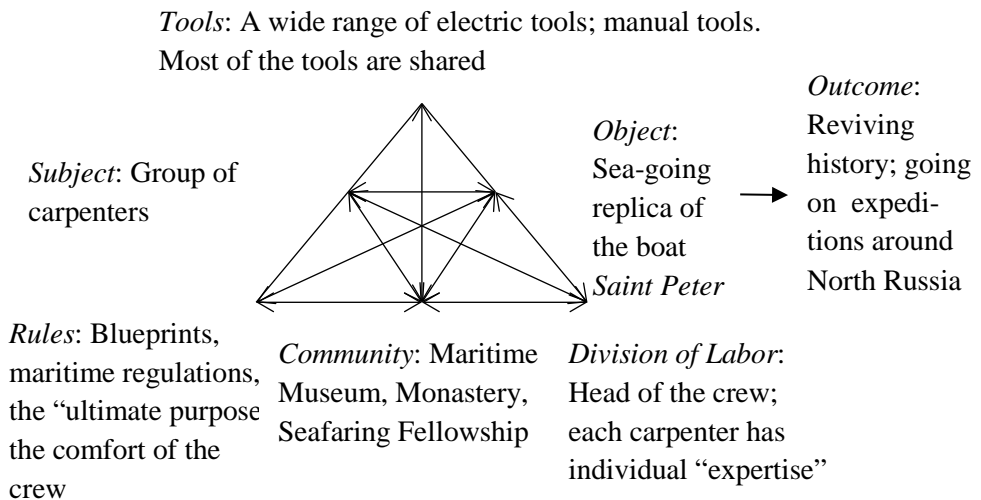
*Tools*: A wide range of electric tools; manual tools. Most of the tools are shared

*Subject*: Group of carpenters

*Object*: Sea-going replica of the boat *Saint Peter*

*Outcome*: Reviving history; going on expeditions around North Russia

*Rules*: Blueprints, maritime regulations, the "ultimate purpose the comfort of the crew

*Community*: Maritime Museum, Monastery, Seafaring Fellowship

*Division of Labor*: Head of the crew; each carpenter has individual "expertise"